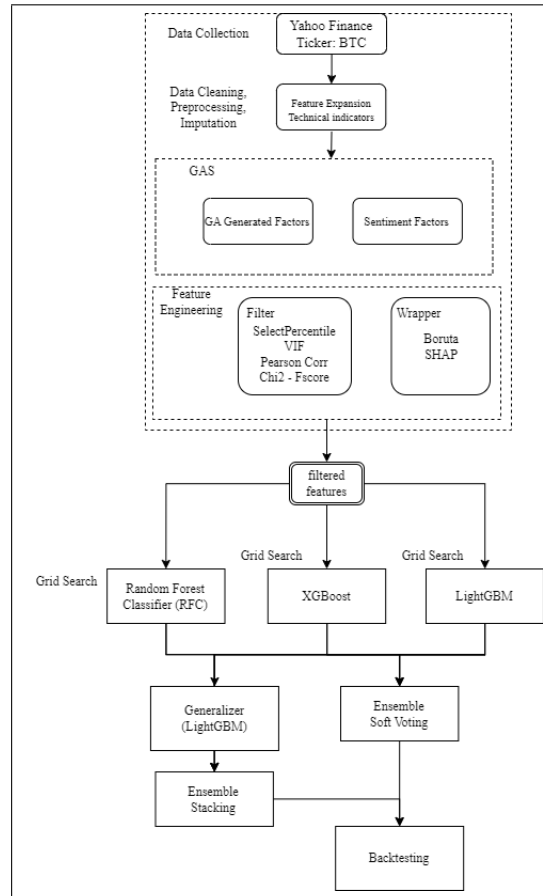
Data Collection

Yahoo Finance
Ticker: BTC

Data Cleaning, Preprocessing, Imputation

Feature Expansion
Technical indicators

GAS

GA Generated Factors

Sentiment Factors

Feature Engineering

Filter
SelectPercentile
VIF
Pearson Corr
Chi2 - Fscore

Wrapper
Boruta
SHAP

filtered features

Grid Search

Grid Search

Grid Search

Random Forest Classifier (RFC)

XGBoost

LightGBM

Generalizer (LightGBM)

Ensemble Soft Voting

Ensemble Stacking

Backtesting